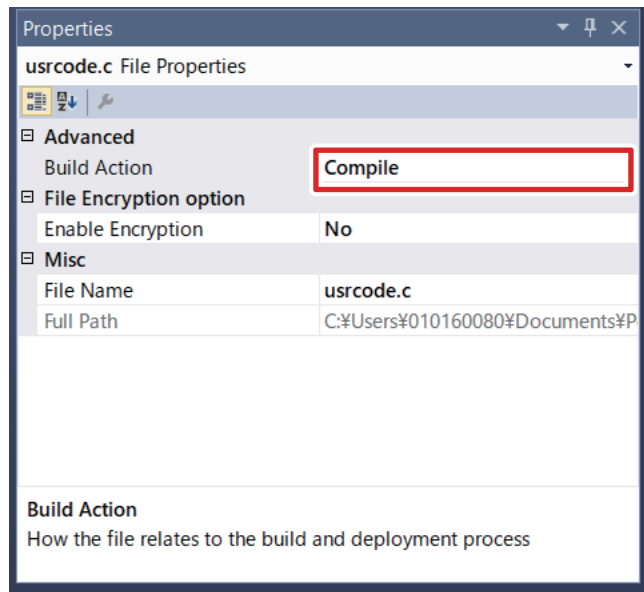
Properties

usrcode.c File Properties

| | |
|---|---|
| ⊟ Advanced | |
| Build Action | Compile |
| ⊟ File Encryption option | |
| Enable Encryption | No |
| ⊟ Misc | |
| File Name | usrcode.c |
| Full Path | C:¥Users¥010160080¥Documents¥P |

Build Action
How the file relates to the build and deployment process